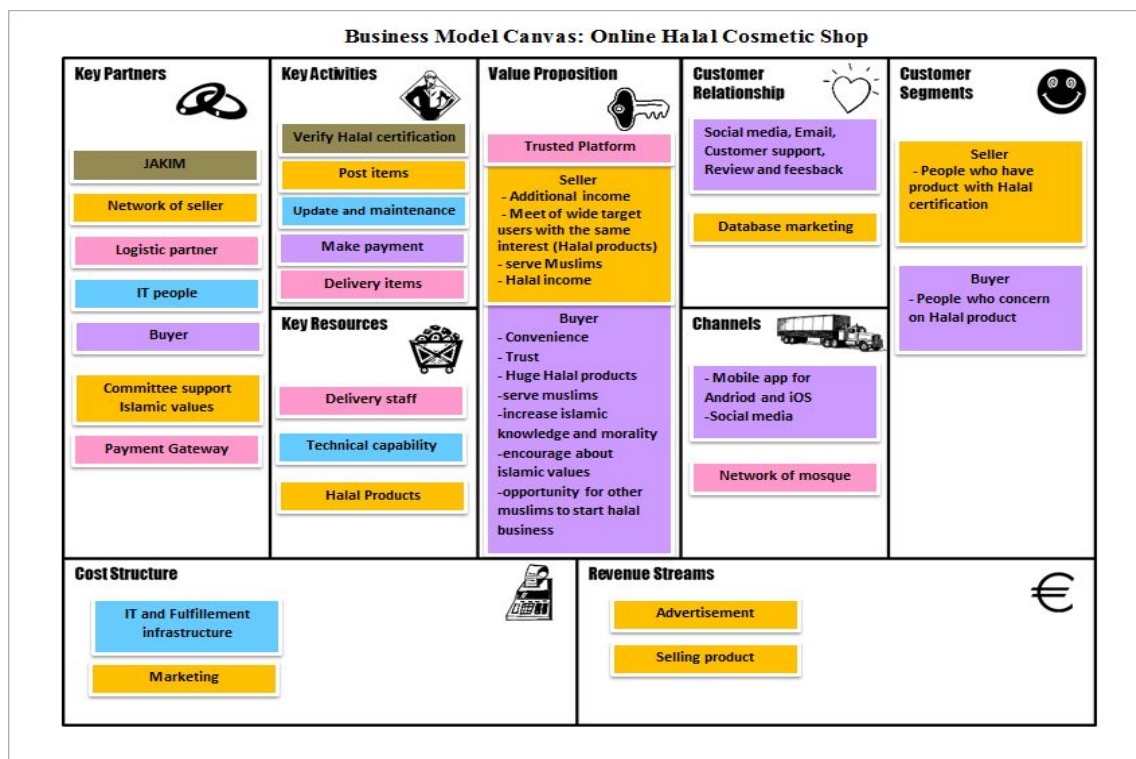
Business Model Canvas: Online Halal Cosmetic Shop

Key Partners

JAKIM

Network of seller

Logistic partner

IT people

Buyer

Committee support Islamic values

Payment Gateway

Key Activities

Verify Halal certification

Post items

Update and maintenance

Make payment

Delivery items

Key Resources

Delivery staff

Technical capability

Halal Products

Value Proposition

Trusted Platform

Seller
- Additional income
- Meet of wide target users with the same interest (Halal products)
- serve Muslims
- Halal income

Buyer
- Convenience
- Trust
- Huge Halal products
-serve muslims
-increase islamic knowledge and morality
-encourage about islamic values
-opportunity for other muslims to start halal business

Customer Relationship

Social media, Email, Customer support, Review and feesback

Database marketing

Channels

- Mobile app for Andriod and iOS
-Social media

Network of mosque

Customer Segments

Seller
- People who have product with Halal certification

Buyer
- People who concern on Halal product

Cost Structure

IT and Fulfillement infrastructure

Marketing

Revenue Streams

Advertisement

Selling product

€